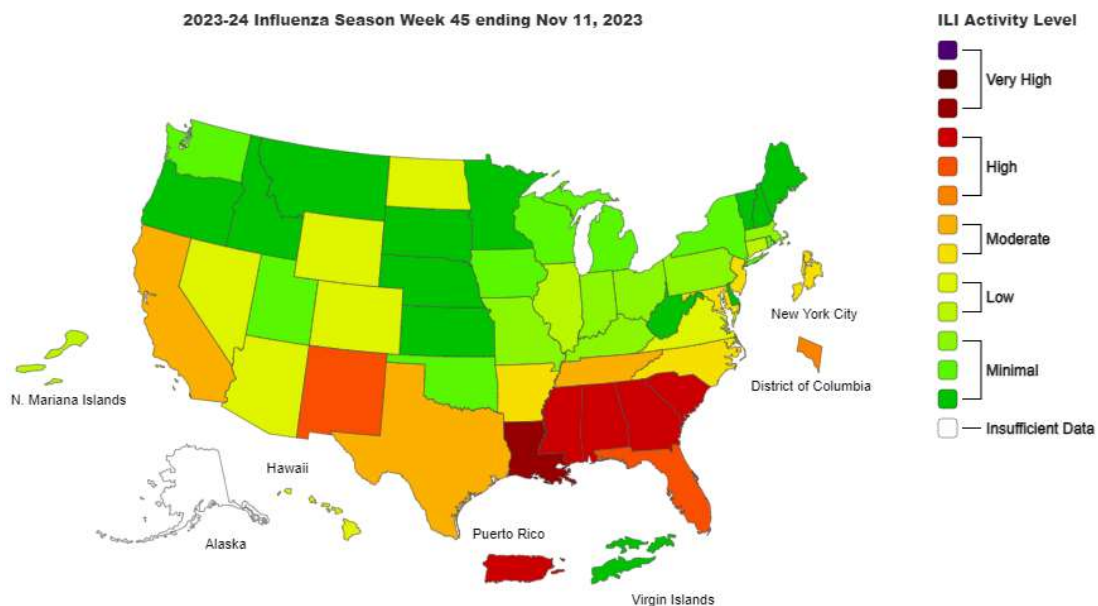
2023-24 Influenza Season Week 45 ending Nov 11, 2023

ILI Activity Level

Very High

High

Moderate

Low

Minimal

Insufficient Data

New York City

District of Columbia

N. Mariana Islands

Hawaii

Alaska

Puerto Rico

Virgin Islands